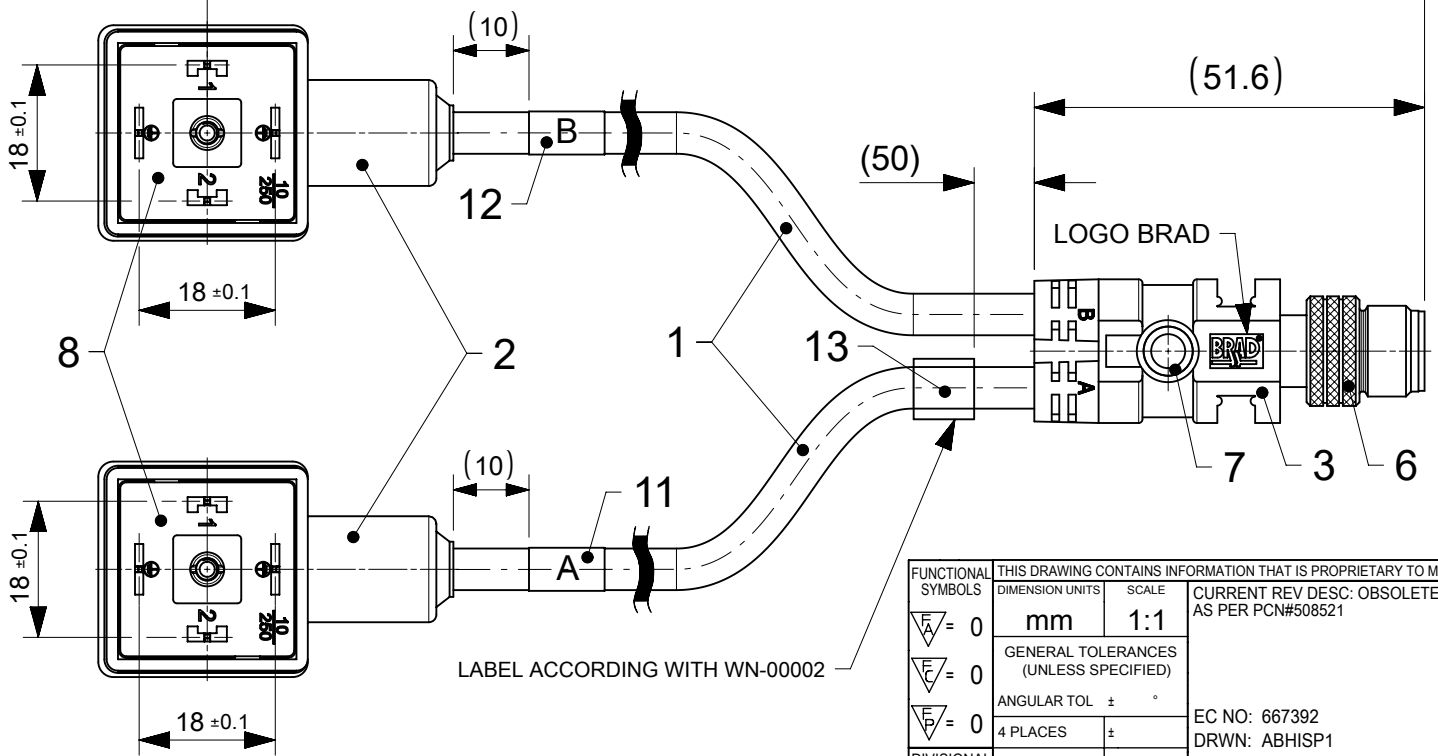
(10)
18 ±0.1
1
2
10
250
B
12
18 ±0.1
(51.6)
(50)
LOGO BRAD
B
A
BRAD
8
2
1
13
7
3
6
(10)
11
18 ±0.1
1
2
10
250
A
18 ±0.1
LABEL ACCORDING WITH WN-00002

| FUNCTIONAL SYMBOLS | THIS DRAWING CONTAINS INFORMATION THAT IS PROPRIETARY TO M | | |
|---|---|---|---|
| | DIMENSION UNITS | SCALE | CURRENT REV DESC: OBSOLETE AS PER PCN#508521 |
| $F_A$ = 0 | mm | 1:1 | |
| $F_C$ = 0 | GENERAL TOLERANCES (UNLESS SPECIFIED) | | |
| | ANGULAR TOL | ± ° | EC NO: 667392 |
| $F_P$ = 0 | 4 PLACES | ± | DRWN: ABHISP1 |

DIVISIONAL